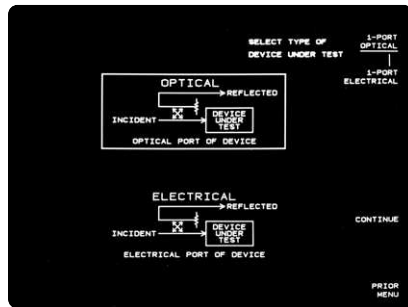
SELECT TYPE OF DEVICE UNDER TEST

1-PORT OPTICAL

1-PORT ELECTRICAL

OPTICAL

REFLECTED

INCIDENT

DEVICE UNDER TEST

OPTICAL PORT OF DEVICE

ELECTRICAL

REFLECTED

INCIDENT

DEVICE UNDER TEST

ELECTRICAL PORT OF DEVICE

CONTINUE

PRIOR MENU